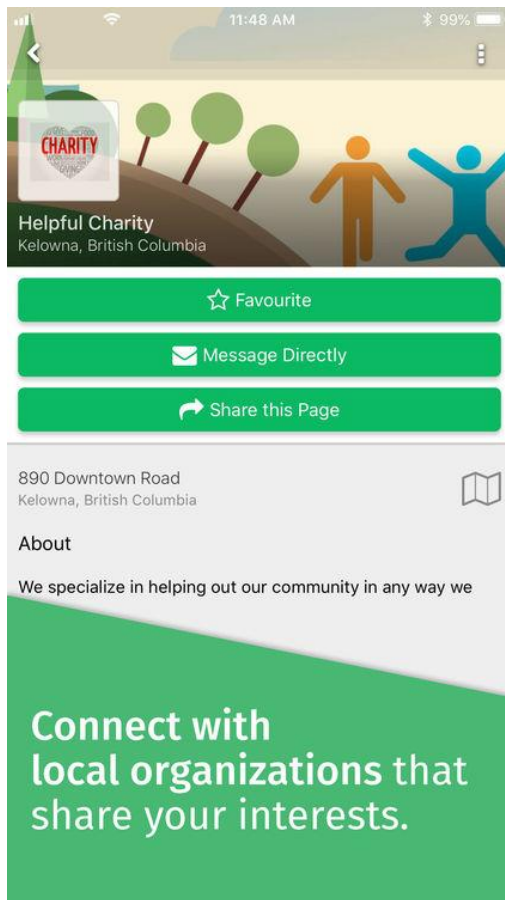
11:48 AM
99%

CHARITY

Helpful Charity
Kelowna, British Columbia

Favourite

Message Directly

Share this Page

890 Downtown Road
Kelowna, British Columbia

About

We specialize in helping out our community in any way we

Connect with local organizations that share your interests.